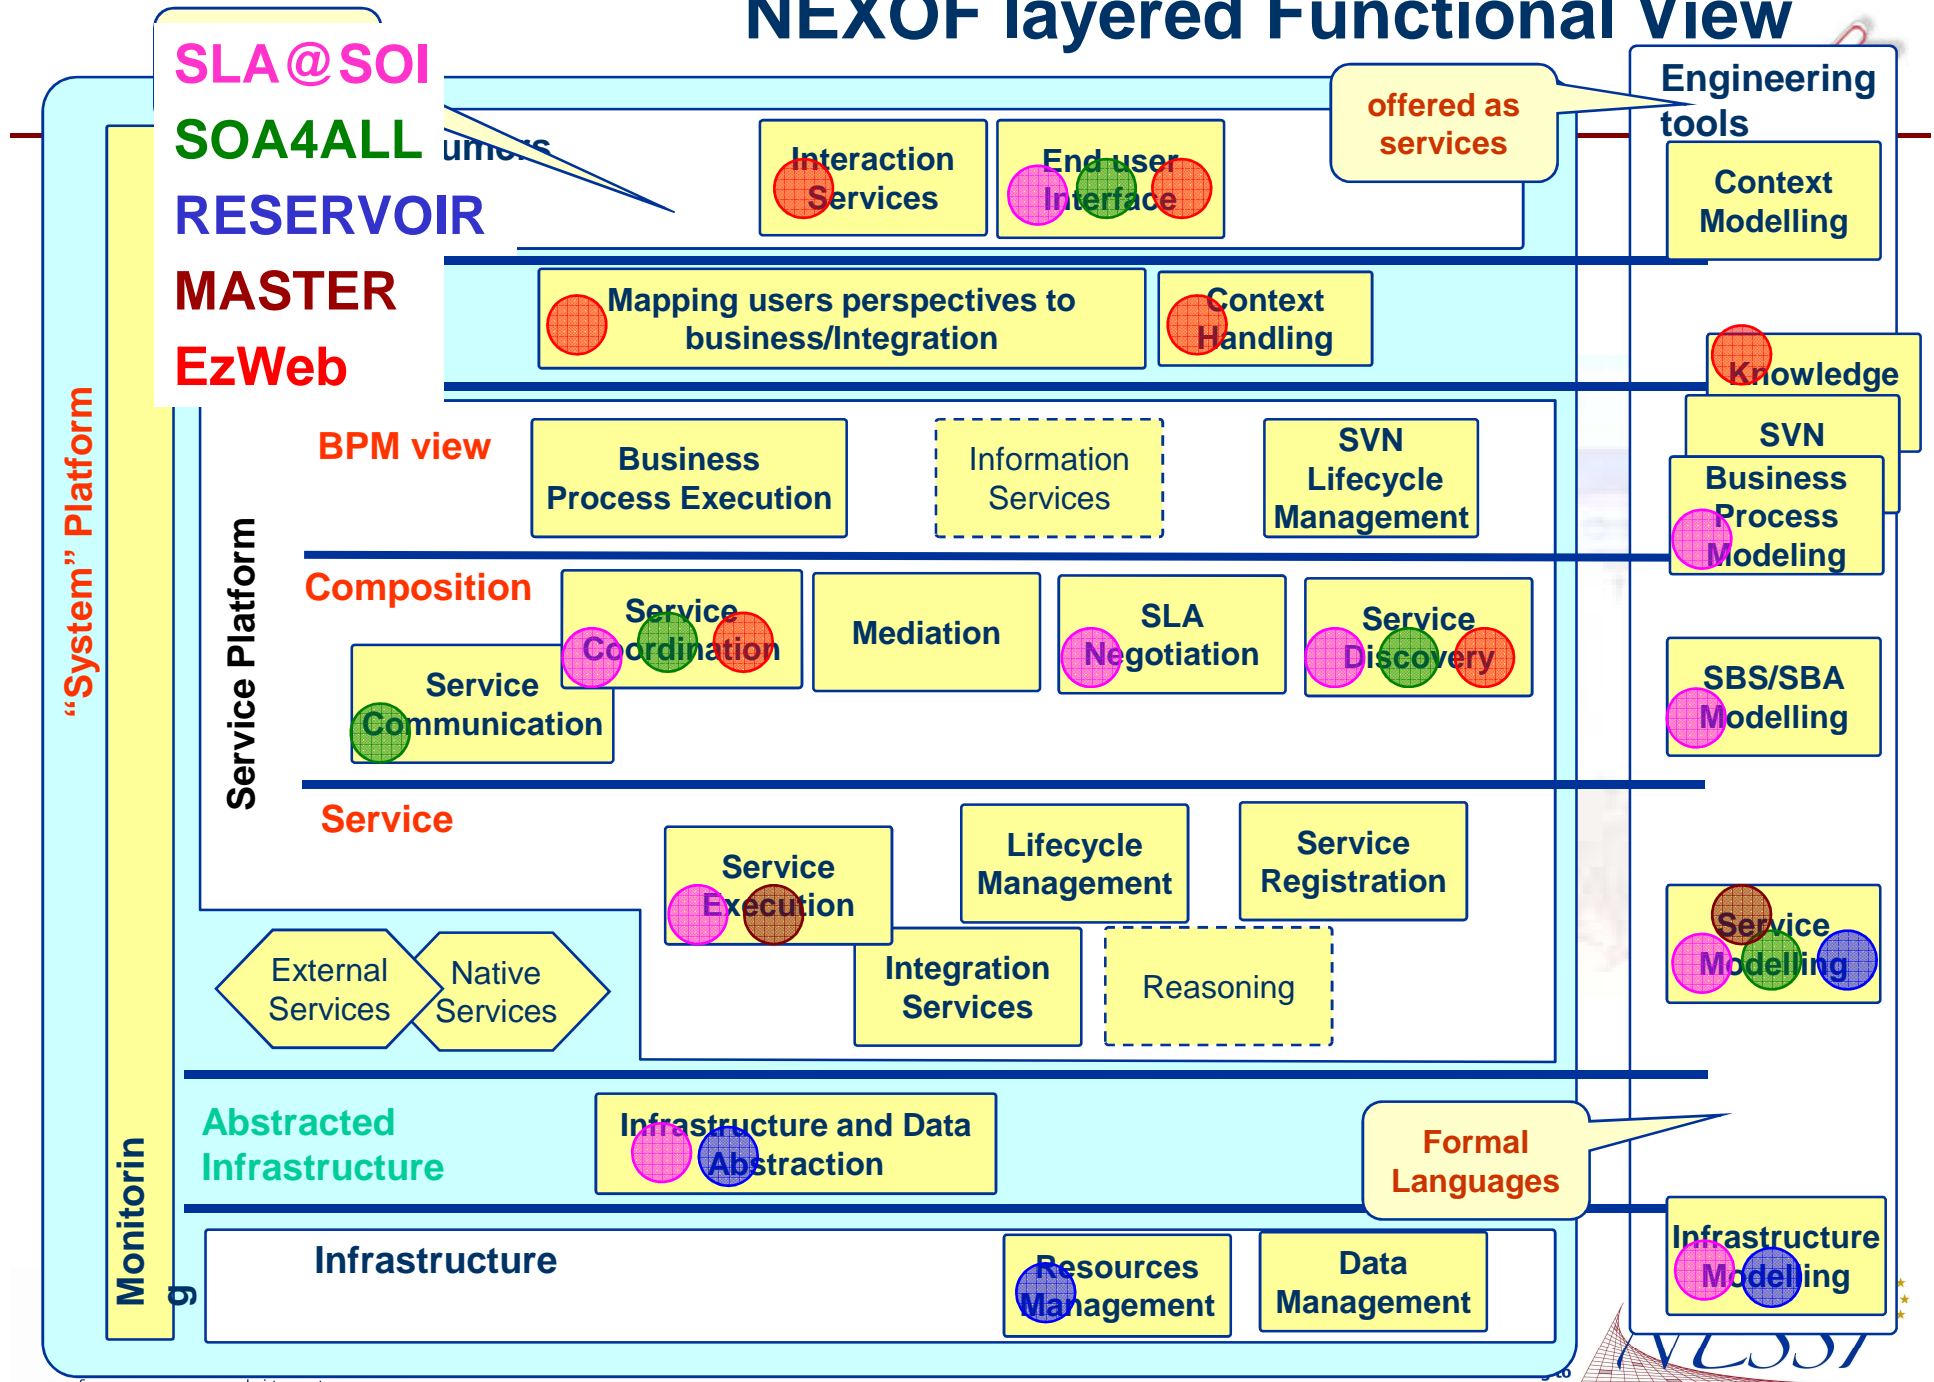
NEXOF layered Functional View

SLA@SOI
SOA4ALL
RESERVOIR
MASTER
EzWeb

umers

Interaction Services

End user Interface

offered as services

Engineering tools

Context Modelling

Mapping users perspectives to business/Integration

Context Handling

Knowledge

SVN

"System" Platform

Service Platform

BPM view

Business Process Execution

Information Services

SVN Lifecycle Management

Business Process Modeling

Composition

Service Coordination

Mediation

SLA Negotiation

Service Discovery

Service Communication

SBS/SBA Modelling

Service

Service Execution

Lifecycle Management

Service Registration

Service Modelling

External Services

Native Services

Integration Services

Reasoning

Abstracted Infrastructure

Infrastructure and Data Abstraction

Formal Languages

Monitorin g

Infrastructure

Resources Management

Data Management

Infrastructure Modelling